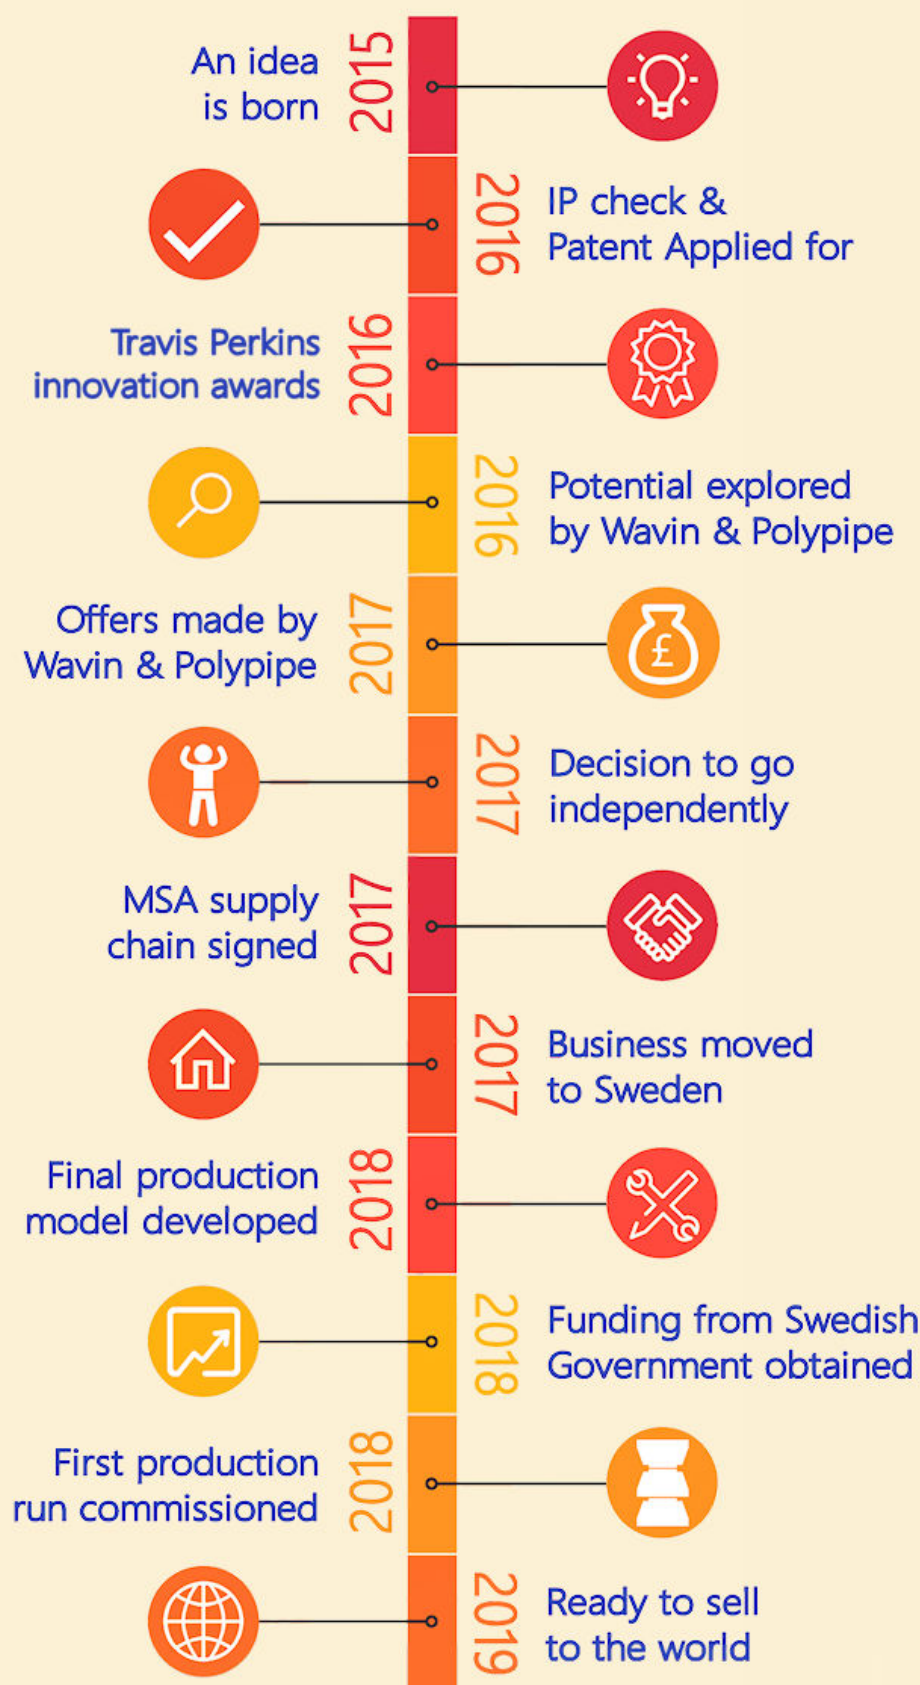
An idea is born
2015

2016
IP check & Patent Applied for

Travis Perkins innovation awards
2016

2016
Potential explored by Wavin & Polypipe

Offers made by Wavin & Polypipe
2017

£

2017
Decision to go independently

MSA supply chain signed
2017

2017
Business moved to Sweden

Final production model developed
2018

2018
Funding from Swedish Government obtained

First production run commissioned
2018

2019
Ready to sell to the world